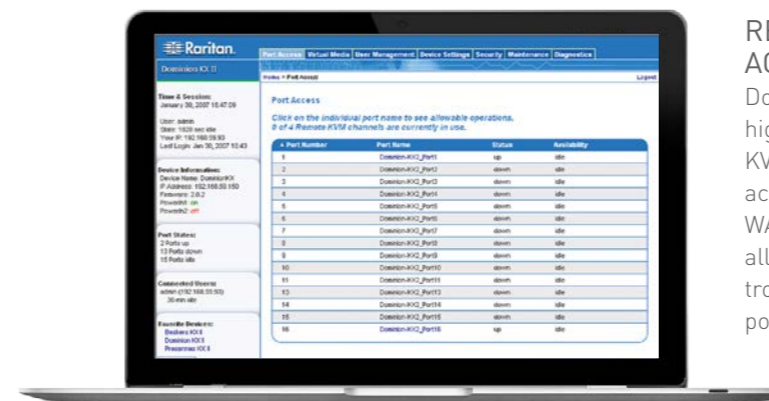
Raritan.
Dominion KX II

Port Access | Virtual Media | User Management | Device Settings | Security | Maintenance | Diagnostics

Home > Port Access
Logout

Time & Session:
January 30, 2007 15:47:09

User: admin
State: 1920 sec idle
Your IP: 192.168.59.93
Last Login: Jan 30, 2007 10:43

Device Information:
Device Name: DominionKX
IP Address: 192.168.50.150
Firmware: 2.0.2
PowerIn1: on
PowerIn2: off

Port States:
2 Ports up
13 Ports down
15 Ports idle

Connected Users:
admin (192.168.59.93)
30 min idle

Favorite Devices:
Beijing KX II
Dominion KX II
Pleasanton KX II

Port Access

Click on the individual port name to see allowable operations.
0 of 4 Remote KVM channels are currently in use.

| ▲ Port Number | Port Name | Status | Availability |
|---|---|---|---|
| 1 | Dominion-KX2_Port1 | up | idle |
| 2 | Dominion-KX2_Port2 | down | idle |
| 3 | Dominion-KX2_Port3 | down | idle |
| 4 | Dominion-KX2_Port4 | down | idle |
| 5 | Dominion-KX2_Port5 | down | idle |
| 6 | Dominion-KX2_Port6 | down | idle |
| 7 | Dominion-KX2_Port7 | down | idle |
| 8 | Dominion-KX2_Port8 | down | idle |
| 9 | Dominion-KX2_Port9 | down | idle |
| 10 | Dominion-KX2_Port10 | down | idle |
| 11 | Dominion-KX2_Port11 | down | idle |
| 13 | Dominion-KX2_Port13 | down | idle |
| 14 | Dominion-KX2_Port14 | down | idle |
| 15 | Dominion-KX2_Port15 | down | idle |
| 16 | Dominion-KX2_Port16 | up | idle |

R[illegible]
A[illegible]
Do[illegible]
hig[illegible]
KV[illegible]
ac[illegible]
WA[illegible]
all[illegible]
tro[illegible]
po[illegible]